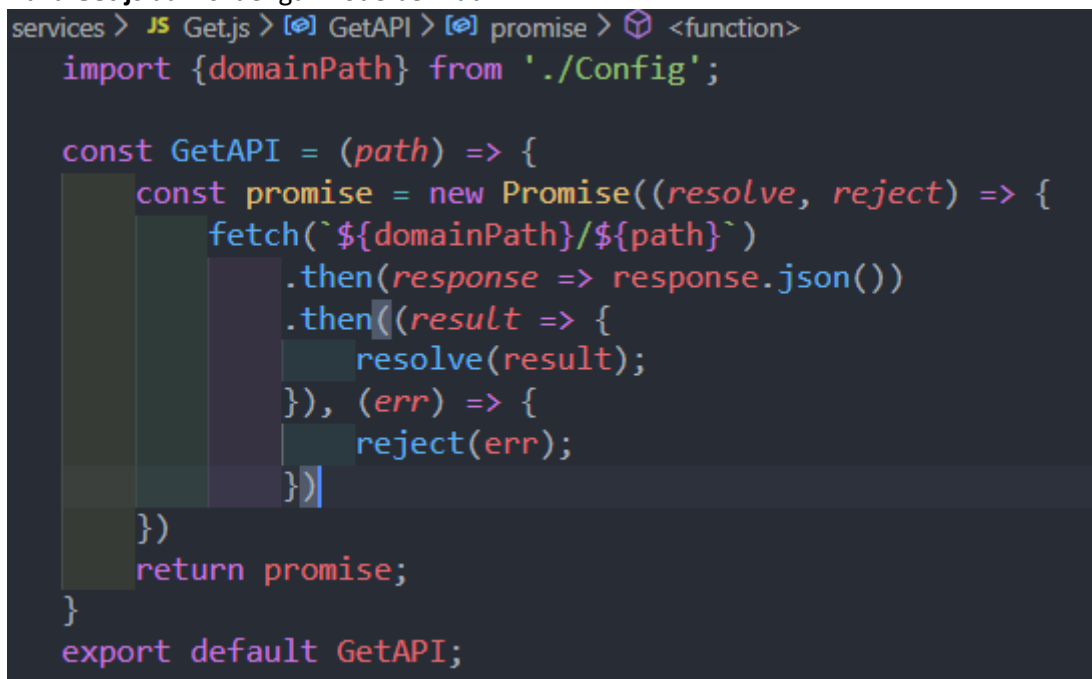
services > JS Get.js > [⊘] GetAPI > [⊘] promise > <function>

```
import {domainPath} from './Config';

const GetAPI = (path) => {
    const promise = new Promise((resolve, reject) => {
        fetch(`${domainPath}/${path}`)
            .then(response => response.json())
            .then((result => {
                resolve(result);
            }), (err) => {
                reject(err);
            })
    })
    return promise;
}
export default GetAPI;
```